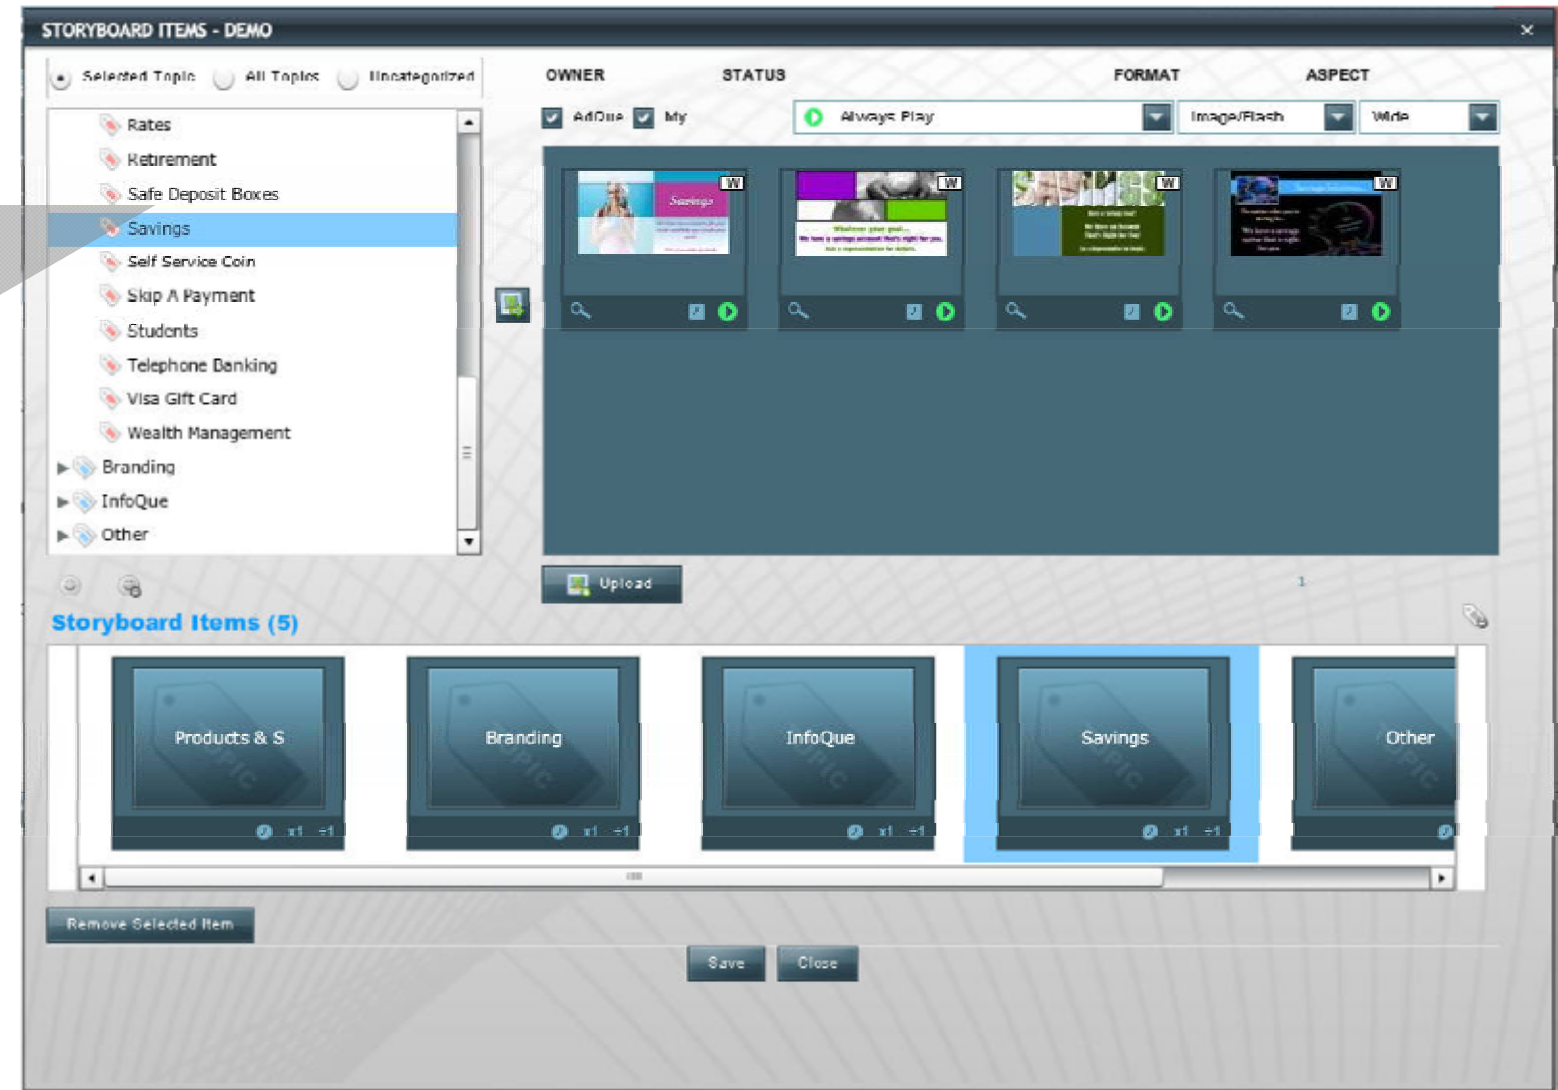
STORYBOARD ITEMS - DEMO

×

Selected Topic   All Topics   Uncategorized

Rates
Retirement
Safe Deposit Boxes
Savings
Self Service Coin
Skip A Payment
Students
Telephone Banking
Visa Gift Card
Wealth Management
Branding
InfoQue
Other

OWNER   STATUS   FORMAT   ASPECT

AdQue   My   Always Play   Image/Flash   Wide

W   Savings
W
W
W

Upload

1

Storyboard Items (5)

Products & S   x1   +1
Branding   x1   +1
InfoQue   x1   +1
Savings   x1   +1
Other

Remove Selected Item

Save   Close